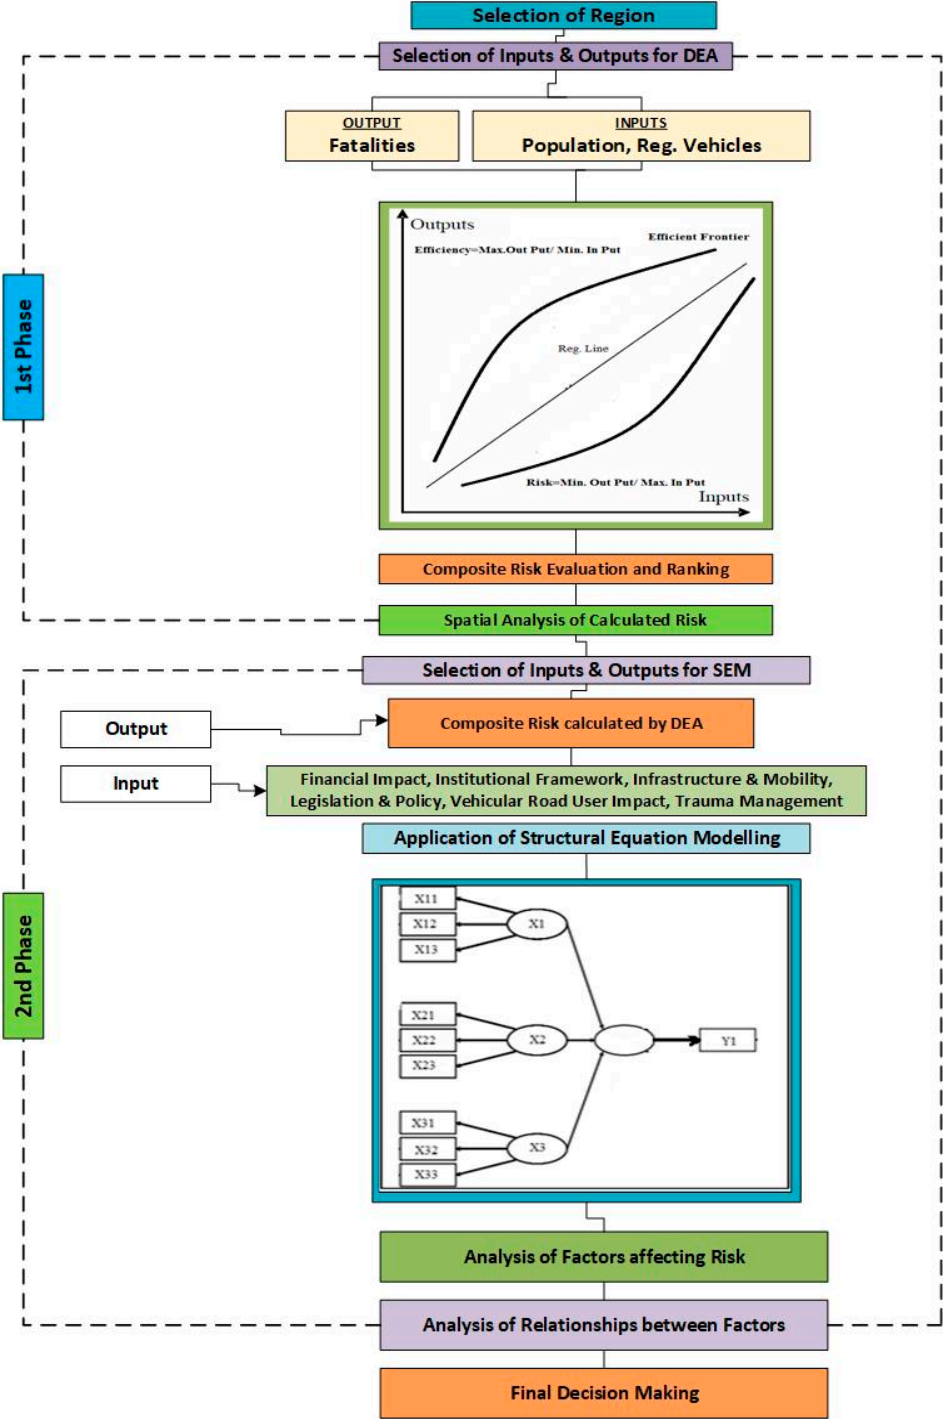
Selection of Region

Selection of Inputs & Outputs for DEA

1st Phase

OUTPUT
Fatalities

INPUTS
Population, Reg. Vehicles

Outputs

Efficiency=Max.Out Put/ Min. In Put

Efficient Frontier

Reg. Line

Risk=Min. Out Put/ Max. In Put

Inputs

Composite Risk Evaluation and Ranking

Spatial Analysis of Calculated Risk

Selection of Inputs & Outputs for SEM

2nd Phase

Output

Composite Risk calculated by DEA

Input

Financial Impact, Institutional Framework, Infrastructure & Mobility, Legislation & Policy, Vehicular Road User Impact, Trauma Management

Application of Structural Equation Modelling

X11
X12
X13
X1
X21
X22
X23
X2
X31
X32
X33
X3
Y1

Analysis of Factors affecting Risk

Analysis of Relationships between Factors

Final Decision Making